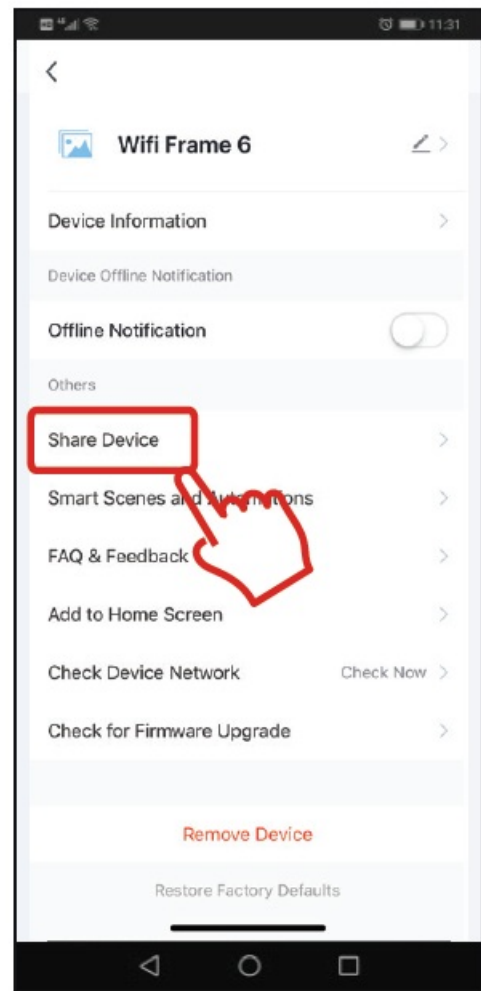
11:31

<

Wifi Frame 6

Device Information

Device Offline Notification

Offline Notification

Others

Share Device

Smart Scenes a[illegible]tions

FAQ & Feedback

Add to Home Screen

Check Device Network Check Now

Check for Firmware Upgrade

Remove Device

Restore Factory Defaults